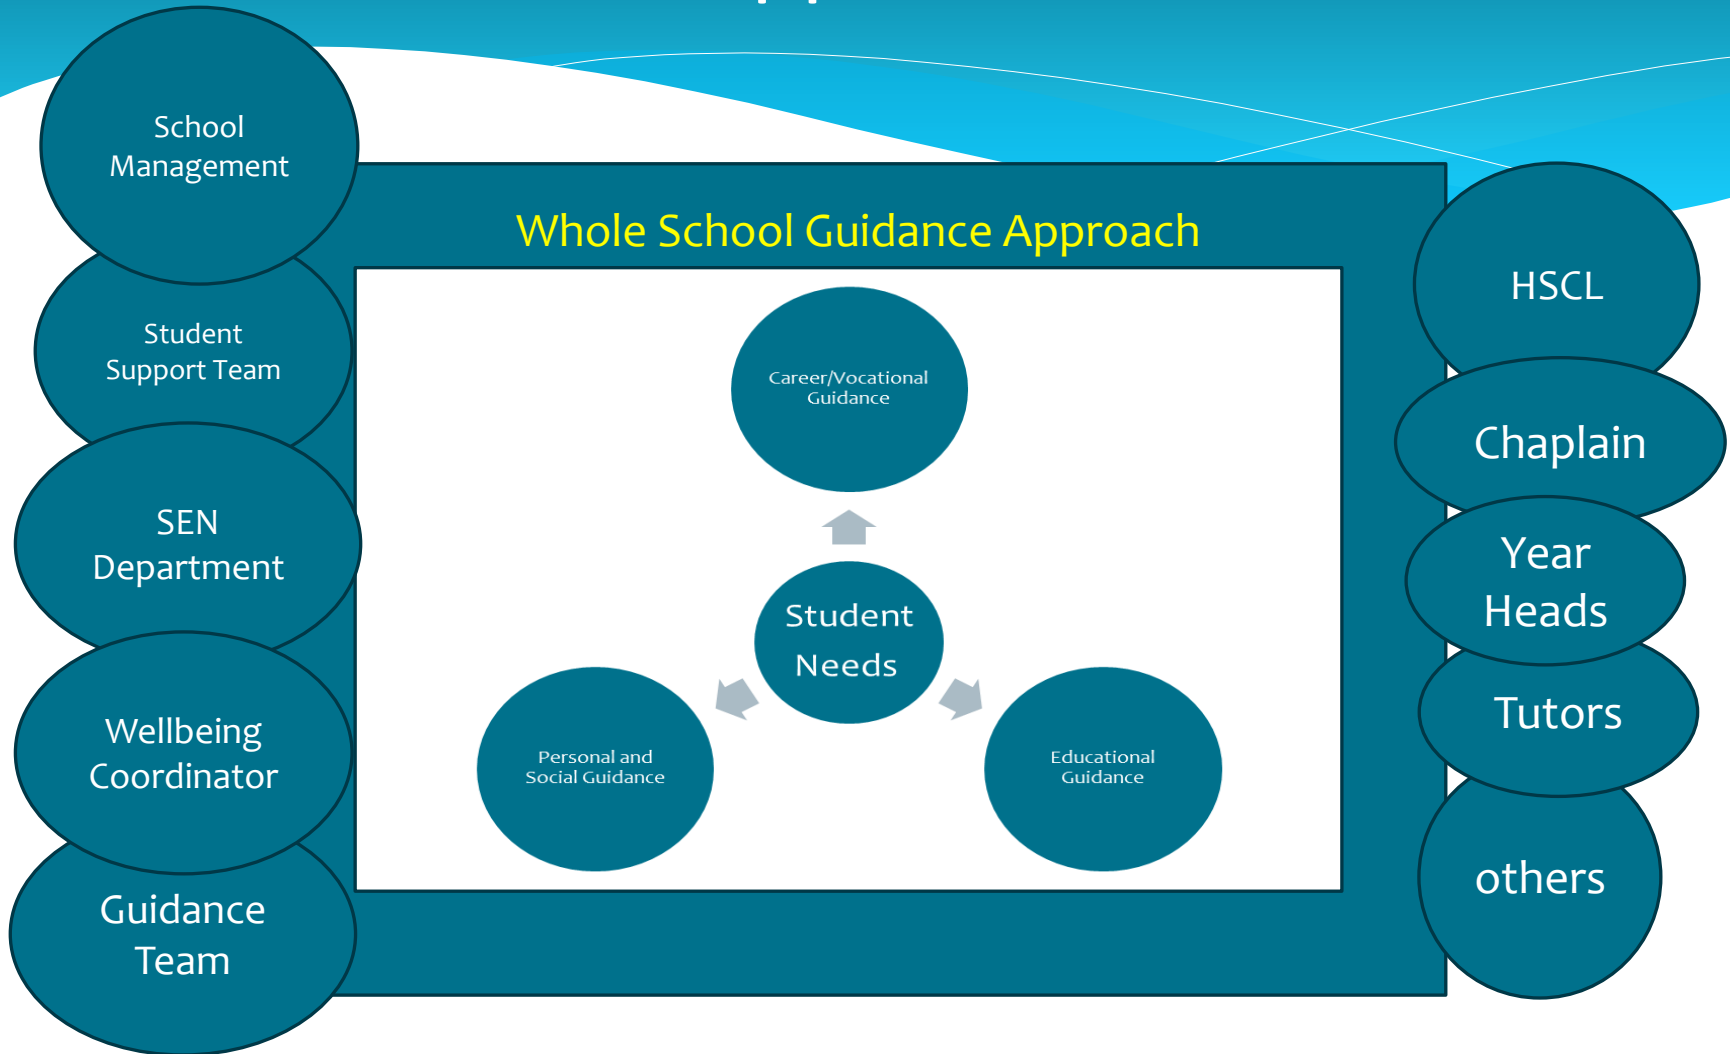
School Management

Student Support Team

SEN Department

Wellbeing Coordinator

Guidance Team

Whole School Guidance Approach

Career/Vocational Guidance

Student Needs

Personal and Social Guidance

Educational Guidance

HSCL

Chaplain

Year Heads

Tutors

others